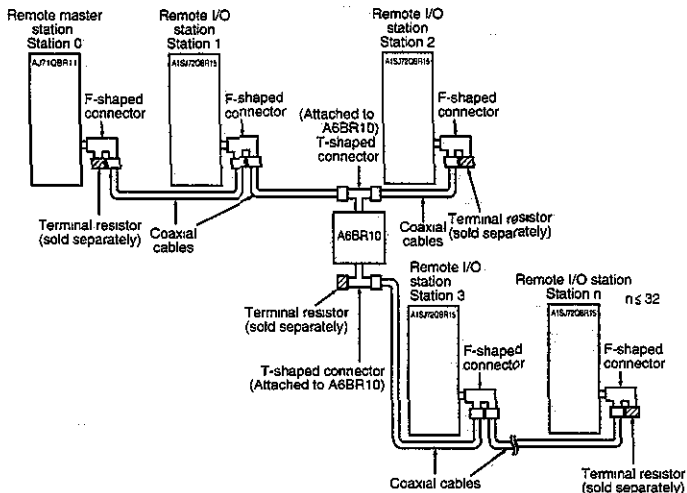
Remote master station Station 0

AJ71QBR11

Remote I/O station Station 1

A1SJ72QBR15

Remote I/O station Station 2

A1SJ72QBR15

F-shaped connector

F-shaped connector

F-shaped connector

(Attached to A6BR10) T-shaped connector

Terminal resistor (sold separately)

Coaxial cables

A6BR10

Coaxial cables

Terminal resistor (sold separately)

Terminal resistor (sold separately)

Remote I/O station Station 3

A1SJ72QBR15

Remote I/O station Station n

A1SJ72QBR15

n≤ 32

T-shaped connector (Attached to A6BR10)

F-shaped connector

F-shaped connector

Coaxial cables

Terminal resistor (sold separately)